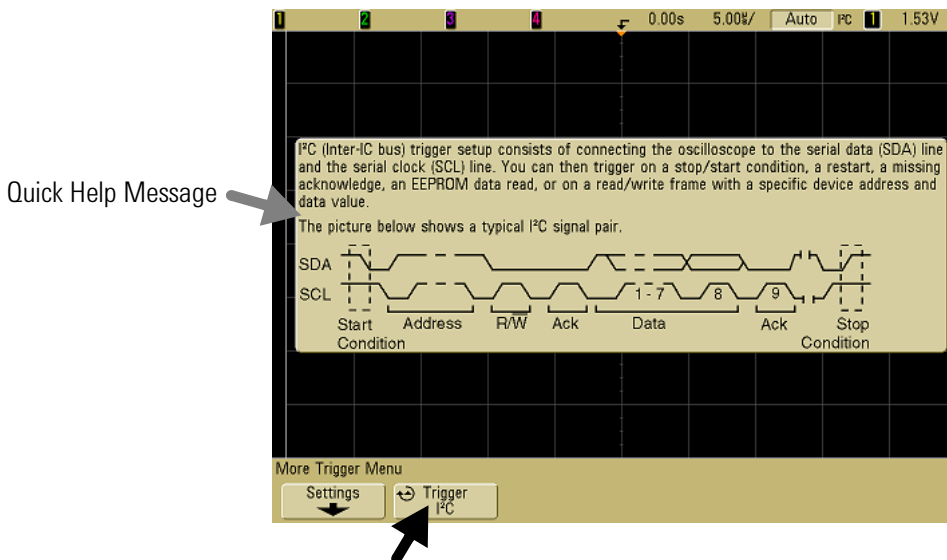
1 2 3 4 0.00s 5.00s/ Auto I²C 1 1.53V

Quick Help Message

I²C (Inter-IC bus) trigger setup consists of connecting the oscilloscope to the serial data (SDA) line and the serial clock (SCL) line. You can then trigger on a stop/start condition, a restart, a missing acknowledge, an EEPROM data read, or on a read/write frame with a specific device address and data value.

The picture below shows a typical I²C signal pair.

SDA

SCL

1 - 7 8 9

Start Condition Address R/W Ack Data Ack Stop Condition

More Trigger Menu

Settings

Trigger I²C